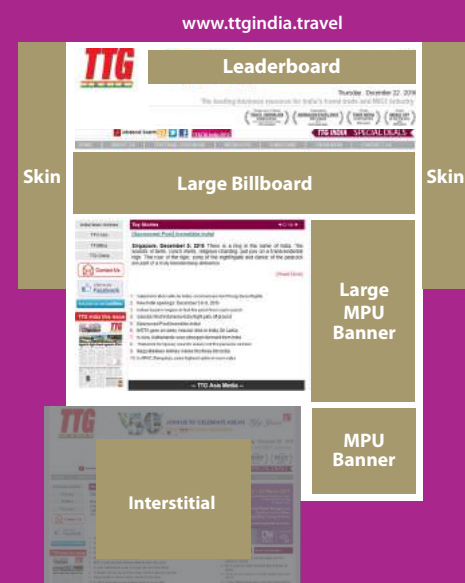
www.ttgindia.travel

TTG

Leaderboard

Thursday, December 22, 2016

The leading business resource for India's travel trade and MICE industry

TTG INDIA SPECIAL DEALS

Skin

Large Billboard

Skin

Top Stories

Singapore, December 8: 2016 There is a ring in the name of India. The sounds of bells, conch shells, religious chanting, just join in a transcendental high. The roar of the tiger, song of the nightingale and dance of the peacock are part of a truly mesmerising ambience.

Facebook

TTG India this issue

— TTG Asia Media —

Large MPU Banner

MPU Banner

TTG

Interstitial